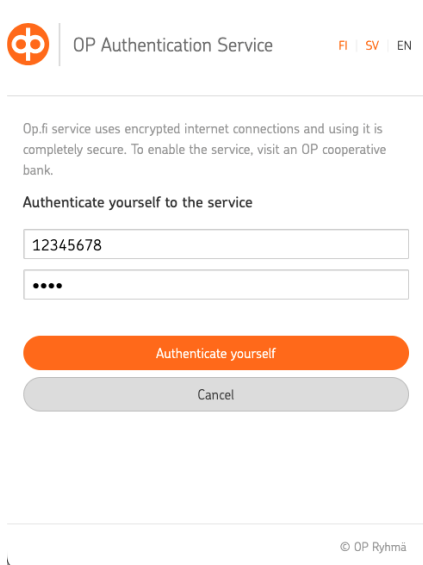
OP Authentication Service

FI | SV | EN

Op.fi service uses encrypted internet connections and using it is completely secure. To enable the service, visit an OP cooperative bank.

Authenticate yourself to the service

12345678

••••

Authenticate yourself

Cancel

© OP Ryhmä